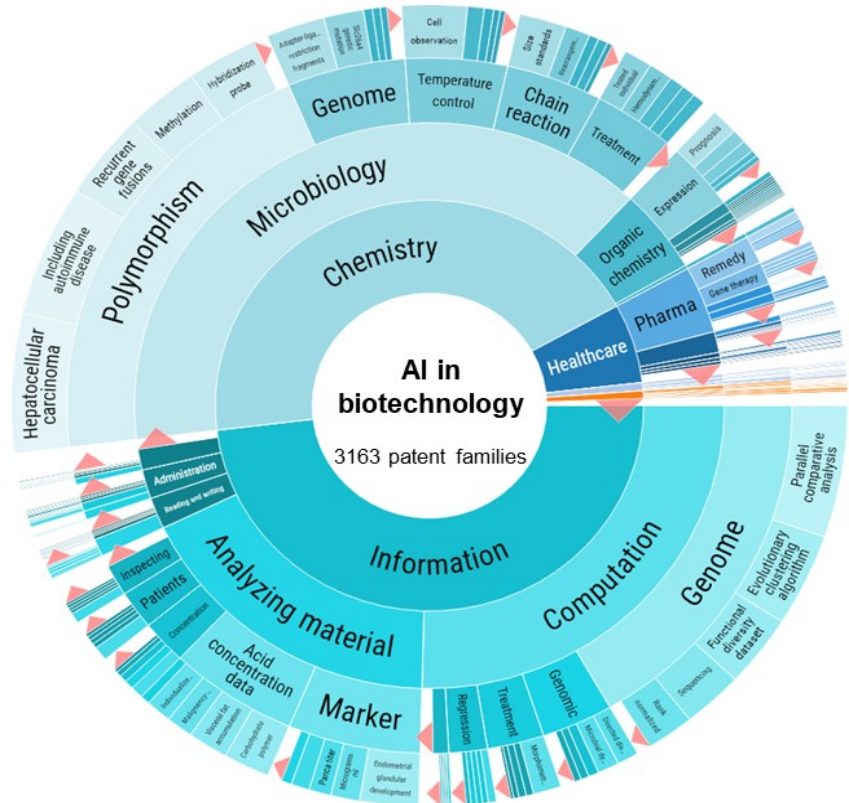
AI in biotechnology

3163 patent families

Chemistry

Microbiology

Polymorphism

Hepatocellular carcinoma

Including autoimmune disease

Recurrent gene fusions

Methylation

Hybridization probe

Adapter-liga... restriction fragments

Genome

Temperature control

Cell observation

Chain reaction

Size standards

Treatment

Tested individual

Expression

Prognosis

Organic chemistry

Pharma

Remedy

Gene therapy

Healthcare

Information

Computation

Genome

Parallel comparative analysis

Evolutionary clustering algorithm

Functional diversity dataset

Sequencing

Rank normalized

Genomic

Treatment

Regression

Analyzing material

Marker

Acid concentration data

Patients

Inspecting

Concentration

Administration

Reading and writing

Endometrial glandular development

Carbohydrate polymer

Visceral fat accumulation

Malignancy

Individualize...